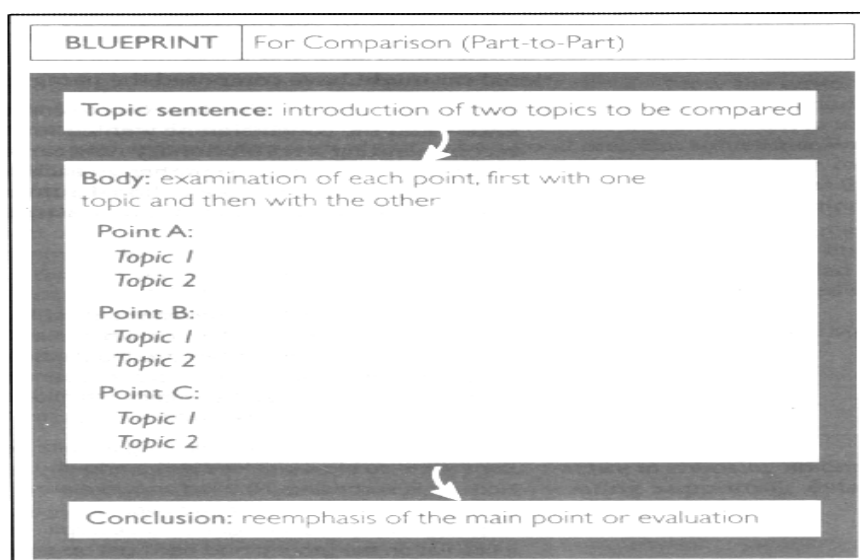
BLUEPRINT | For Comparison (Part-to-Part)

Topic sentence: introduction of two topics to be compared

Body: examination of each point, first with one topic and then with the other

Point A:
Topic 1
Topic 2

Point B:
Topic 1
Topic 2

Point C:
Topic 1
Topic 2

Conclusion: reemphasis of the main point or evaluation